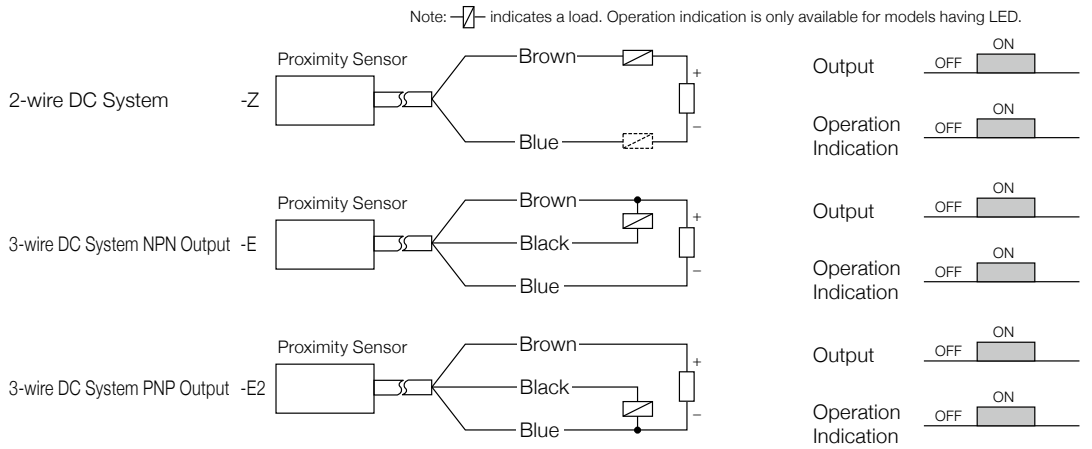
Note: —▱— indicates a load. Operation indication is only available for models having LED.

Proximity Sensor

2-wire DC System -Z

Brown

Blue

+

–

Output OFF ON

Operation Indication OFF ON

Proximity Sensor

3-wire DC System NPN Output -E

Brown

Black

Blue

+

–

Output OFF ON

Operation Indication OFF ON

Proximity Sensor

3-wire DC System PNP Output -E2

Brown

Black

Blue

+

–

Output OFF ON

Operation Indication OFF ON